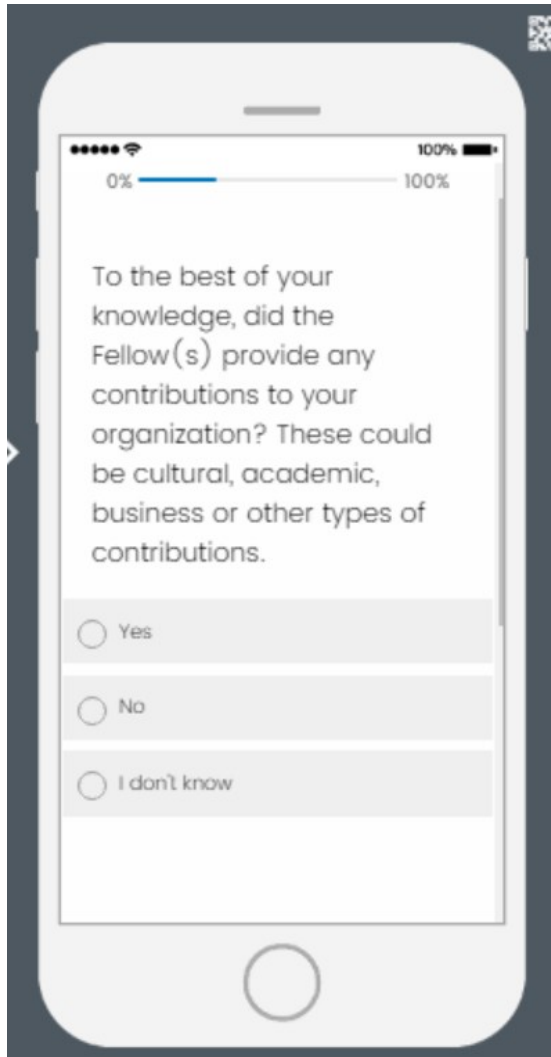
100%

0%

100%

To the best of your knowledge, did the Fellow(s) provide any contributions to your organization? These could be cultural, academic, business or other types of contributions.

Yes

No

I don't know